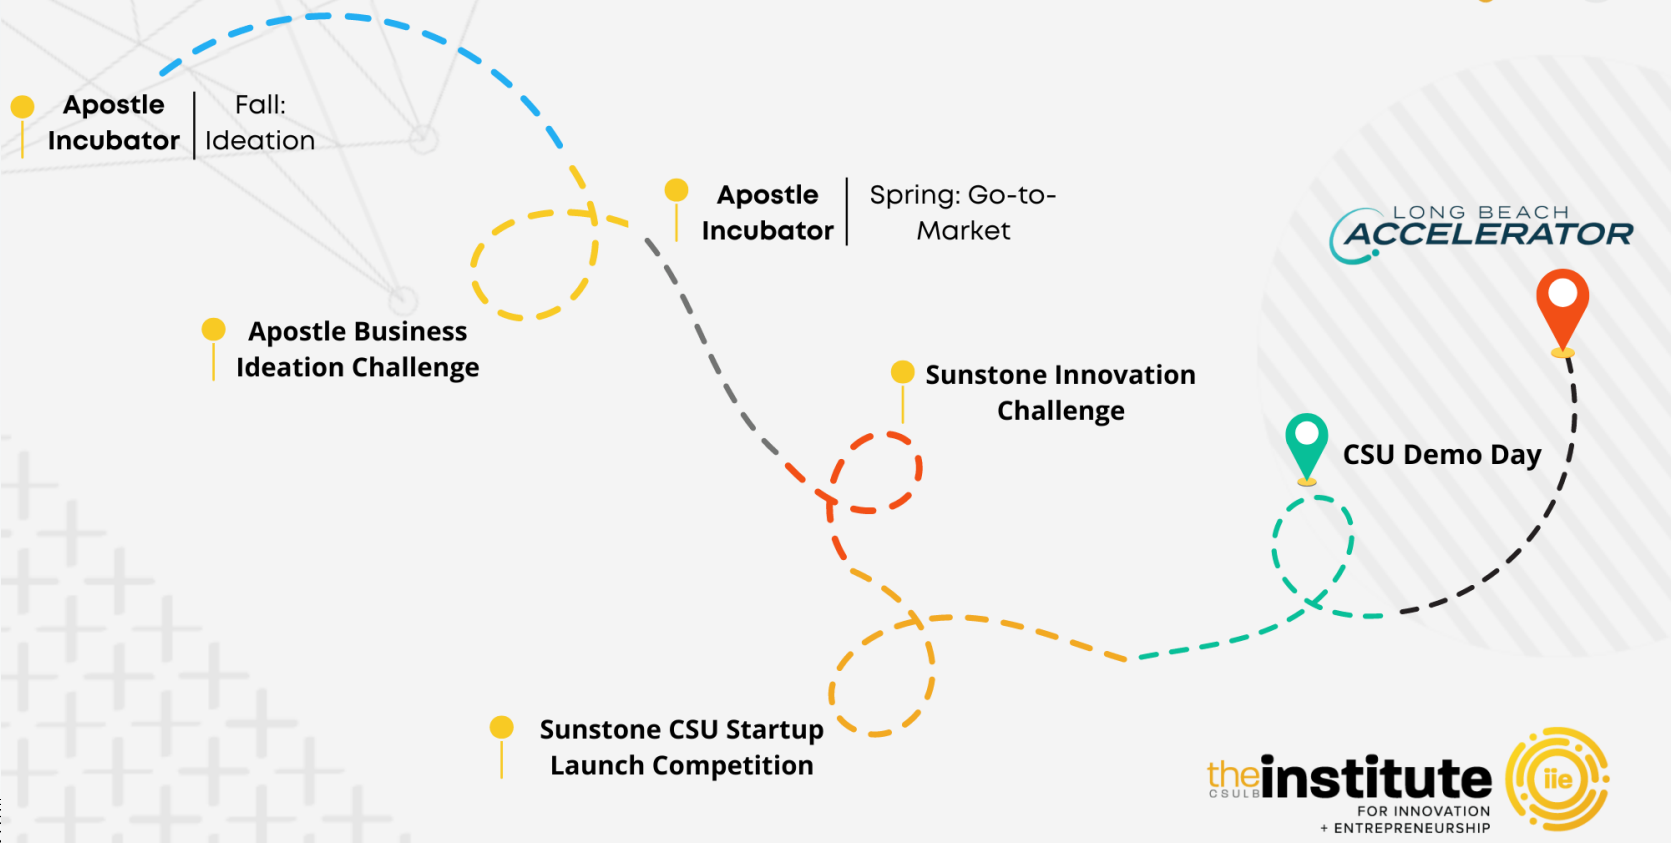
Apostle Incubator | Fall: Ideation

Apostle Incubator | Spring: Go-to-Market

LONG BEACH ACCELERATOR

Apostle Business Ideation Challenge

Sunstone Innovation Challenge

CSU Demo Day

Sunstone CSU Startup Launch Competition

theinstitute CSULB FOR INNOVATION + ENTREPRENEURSHIP

iie